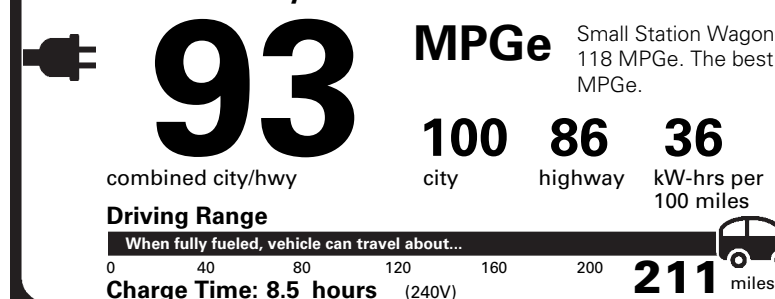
93

MPGe

Small Station Wagon
118 MPGe. The best
MPGe.

combined city/hwy

100
city

86
highway

36
kW-hrs per 100 miles

Driving Range

When fully fueled, vehicle can travel about...

0 40 80 120 160 200

211 miles

Charge Time: 8.5 hours (240V)